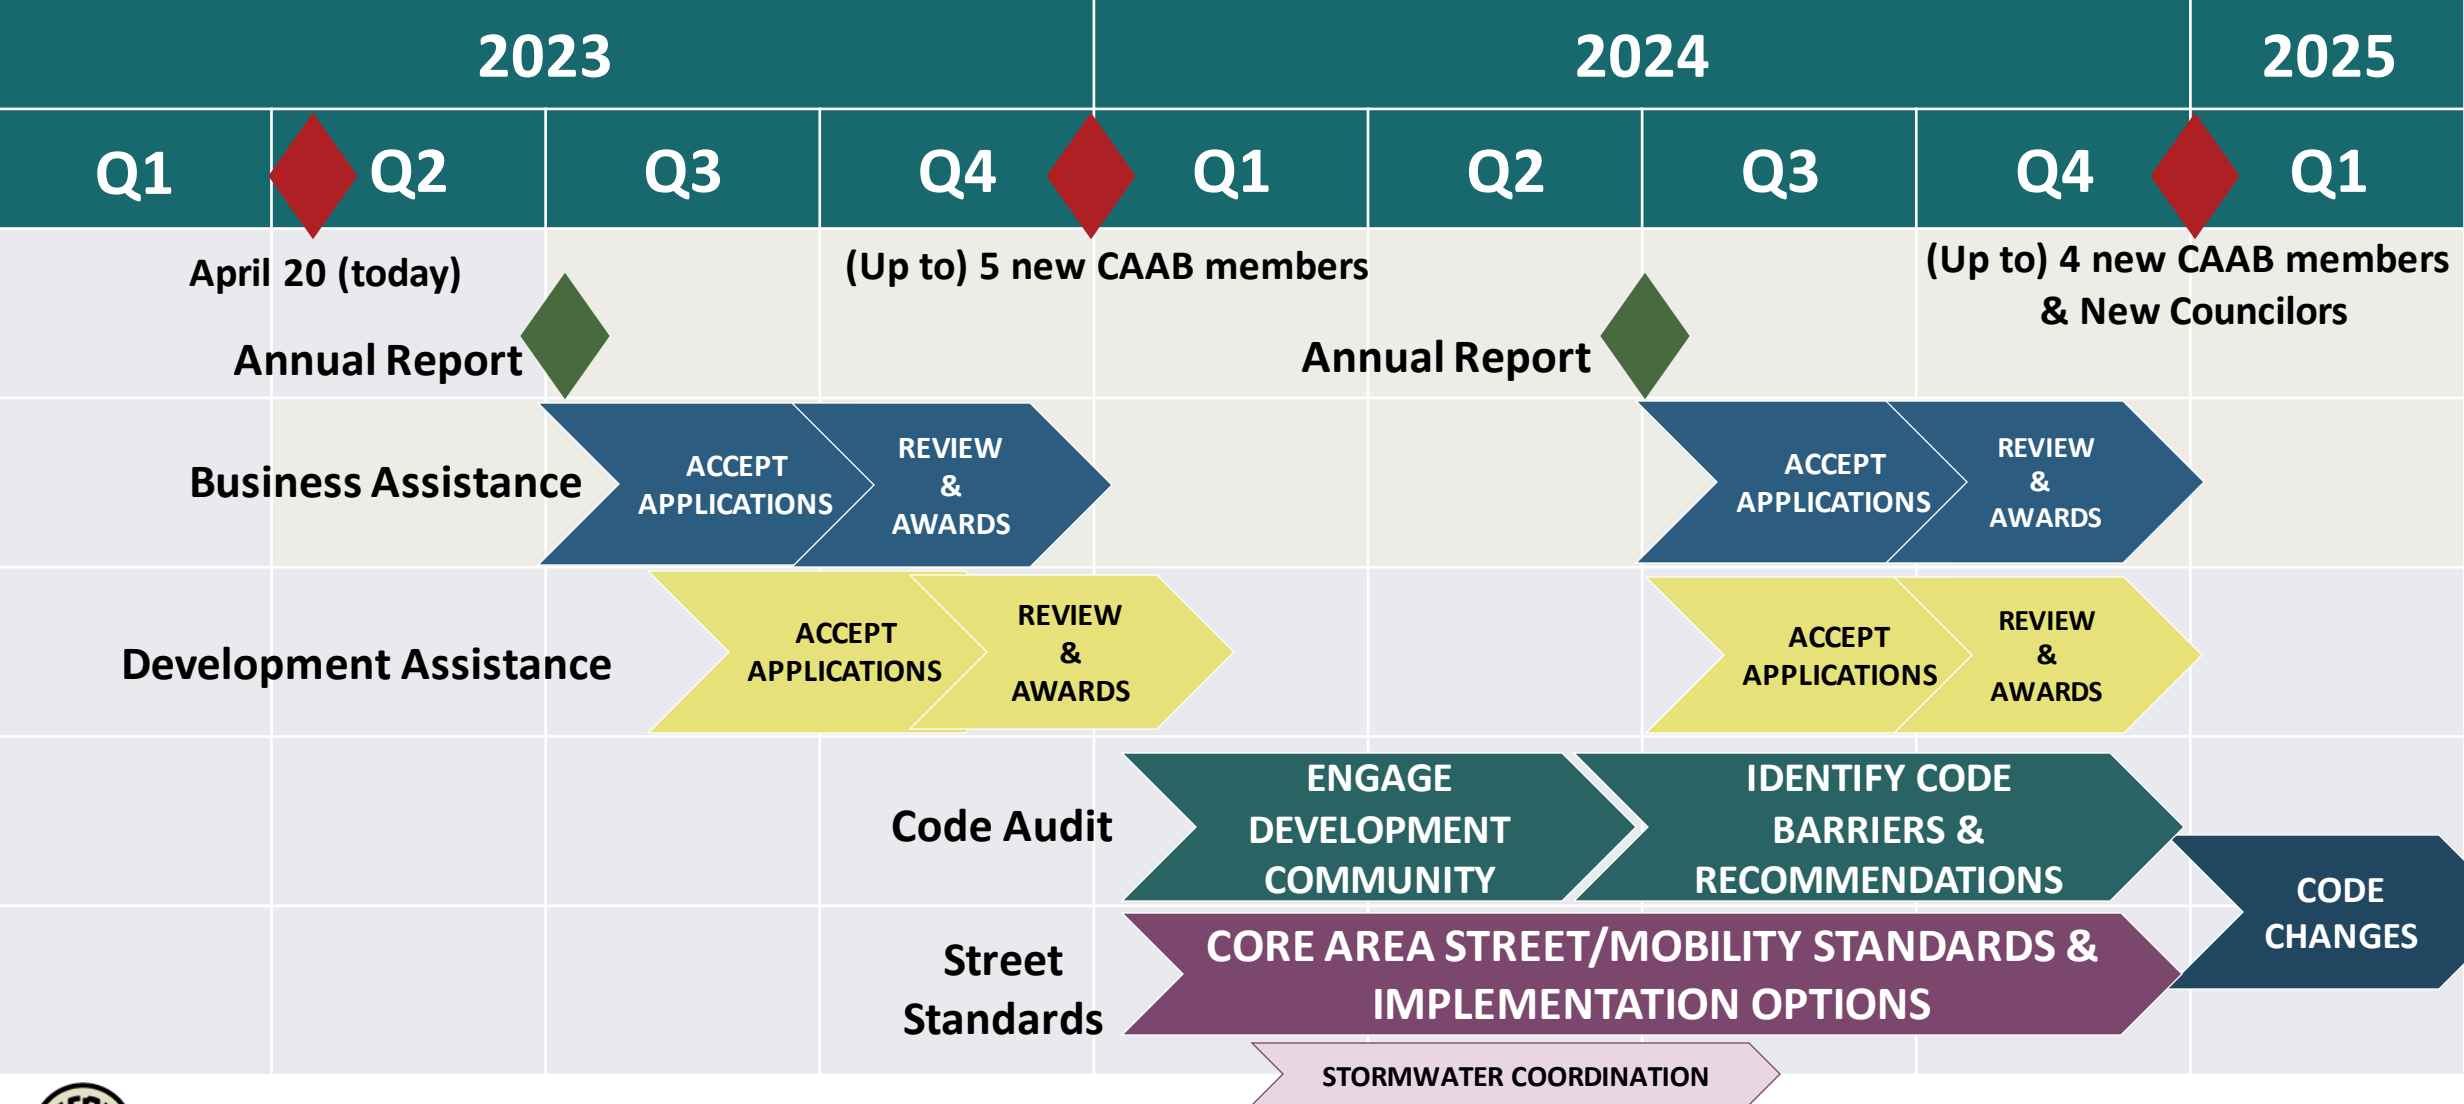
| 2023 | | | | 2024 | | | | 2025 |
|---|---|---|---|---|---|---|---|---|
| Q1 | Q2 | Q3 | Q4 | Q1 | Q2 | Q3 | Q4 | Q1 |

April 20 (today)

(Up to) 5 new CAAB members

(Up to) 4 new CAAB members & New Councilors

Annual Report

Annual Report

Business Assistance

ACCEPT APPLICATIONS

REVIEW & AWARDS

ACCEPT APPLICATIONS

REVIEW & AWARDS

Development Assistance

ACCEPT APPLICATIONS

REVIEW & AWARDS

ACCEPT APPLICATIONS

REVIEW & AWARDS

Code Audit

ENGAGE DEVELOPMENT COMMUNITY

IDENTIFY CODE BARRIERS & RECOMMENDATIONS

CODE CHANGES

Street Standards

CORE AREA STREET/MOBILITY STANDARDS & IMPLEMENTATION OPTIONS

STORMWATER COORDINATION